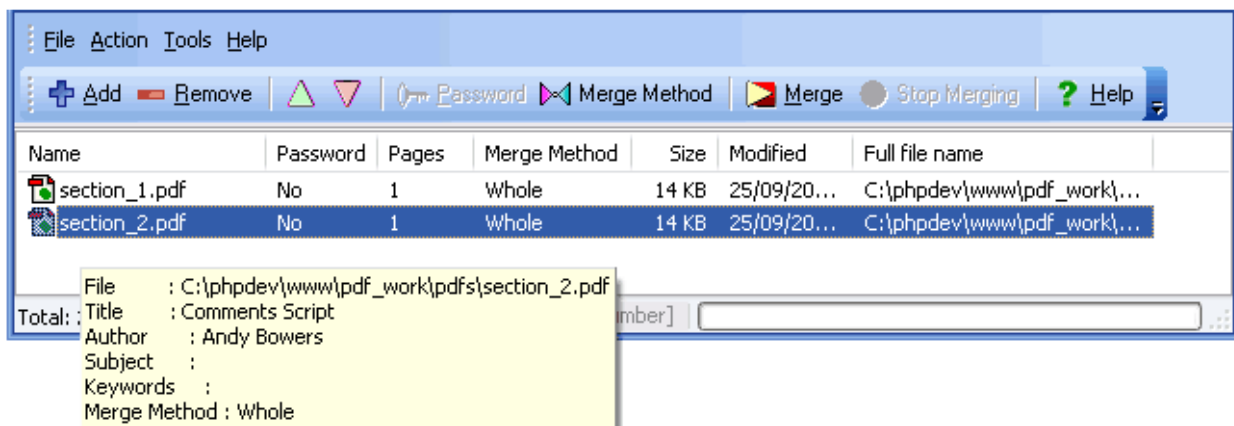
File Action Tools Help

Add Remove Password Merge Method Merge Stop Merging ? Help

| Name | Password | Pages | Merge Method | Size | Modified | Full file name |
|---|---|---|---|---|---|---|
| section_1.pdf | No | 1 | Whole | 14 KB | 25/09/20... | C:\phpdev\www\pdf_work\... |
| section_2.pdf | No | 1 | Whole | 14 KB | 25/09/20... | C:\phpdev\www\pdf_work\... |

Total: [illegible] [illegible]mber]

File : C:\phpdev\www\pdf_work\pdfs\section_2.pdf
Title : Comments Script
Author : Andy Bowers
Subject :
Keywords :
Merge Method : Whole